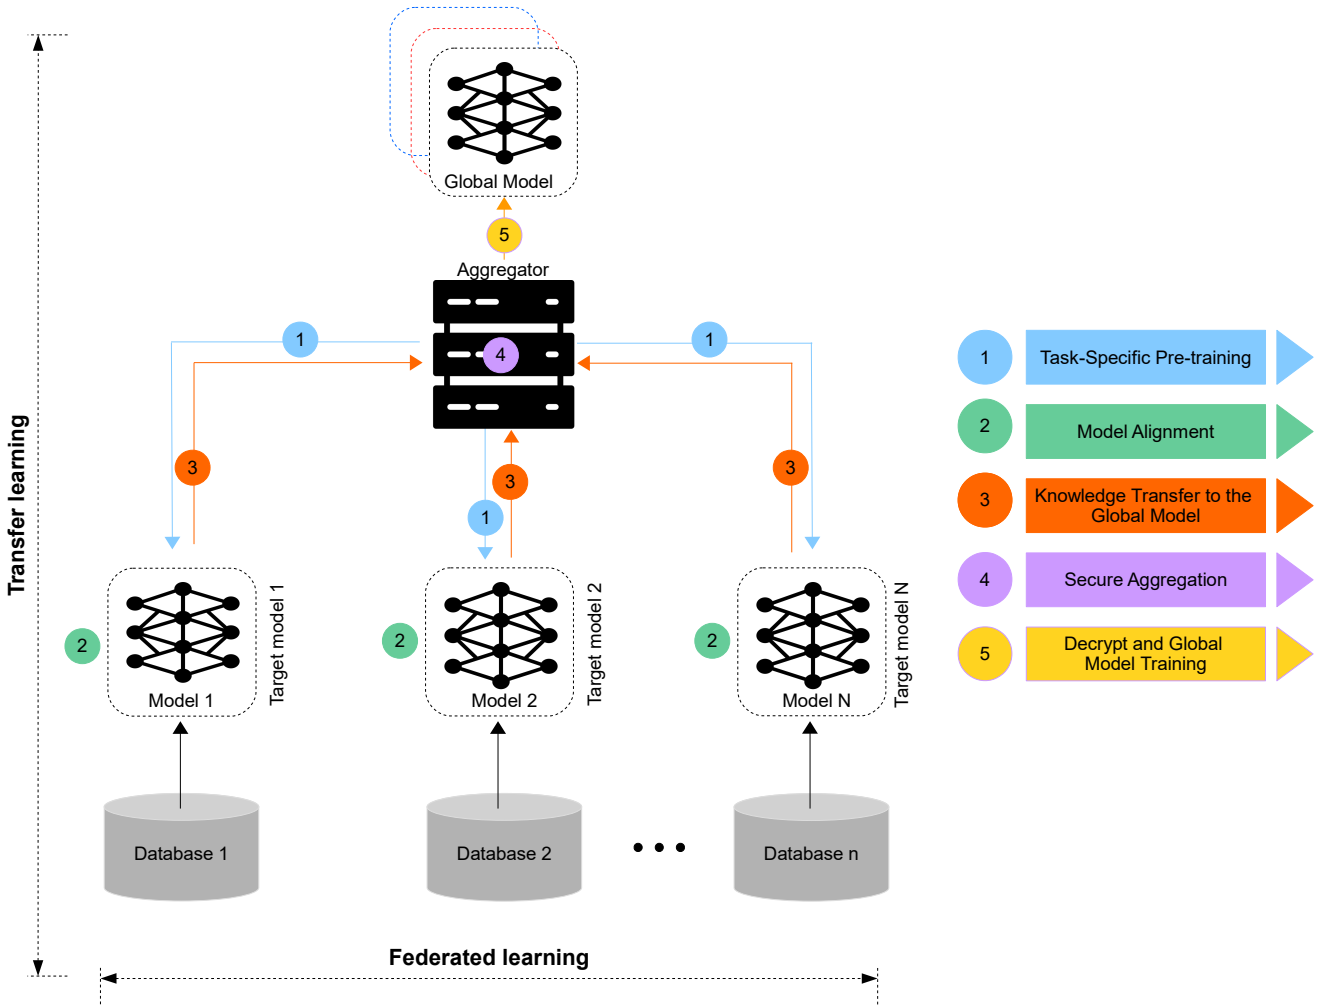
Global Model

5

Aggregator

1

4

1

3

3

3

1

2

Model 1

Target model 1

2

Model 2

Target model 2

2

Model N

Target model N

Database 1

Database 2

• • •

Database n

Transfer learning

Federated learning

1 Task-Specific Pre-training

2 Model Alignment

3 Knowledge Transfer to the Global Model

4 Secure Aggregation

5 Decrypt and Global Model Training